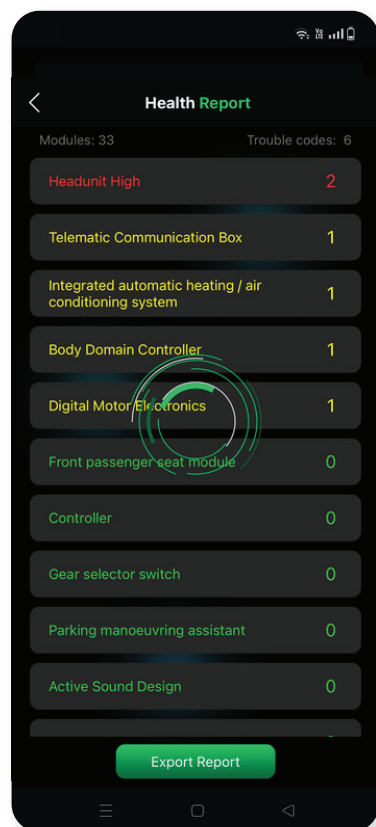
Health Report

Modules: 33 Trouble codes: 6

Headunit High 2

Telematic Communication Box 1

Integrated automatic heating / air conditioning system 1

Body Domain Controller 1

Digital Motor Electronics 1

Front passenger seat module 0

Controller 0

Gear selector switch 0

Parking manoeuvring assistant 0

Active Sound Design 0

Export Report